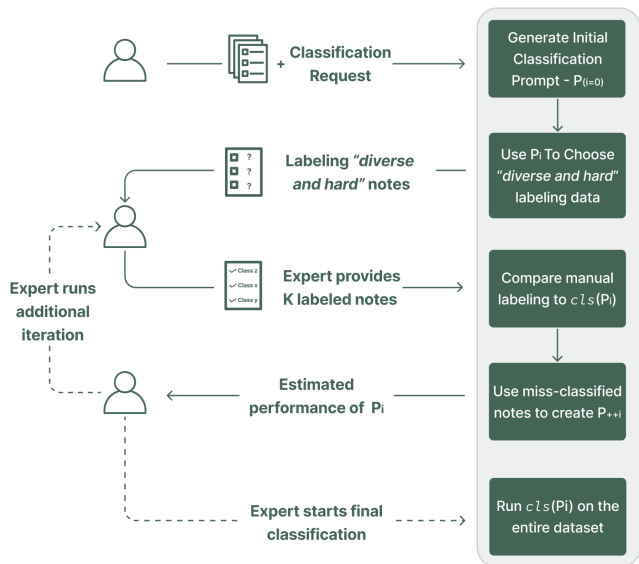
Classification Request

Generate Initial Classification Prompt - $P_{(i=0)}$

Labeling *"diverse and hard"* notes

Use $P_i$ To Choose *"diverse and hard"* labeling data

Expert runs additional iteration

Class z
Class x
Class y

Expert provides K labeled notes

Compare manual labeling to $cls(P_i)$

Estimated performance of $P_i$

Use miss-classified notes to create $P_{++i}$

Expert starts final classification

Run $cls(Pi)$ on the entire dataset